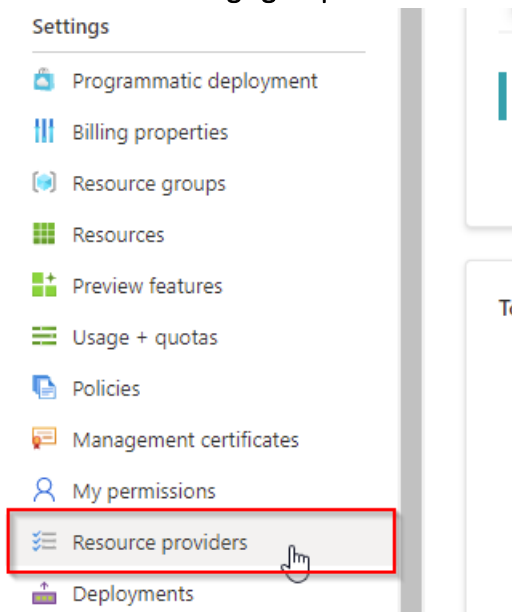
Settings

Programmatic deployment

Billing properties

Resource groups

Resources

Preview features

Usage + quotas

Policies

Management certificates

My permissions

Resource providers

Deployments

To